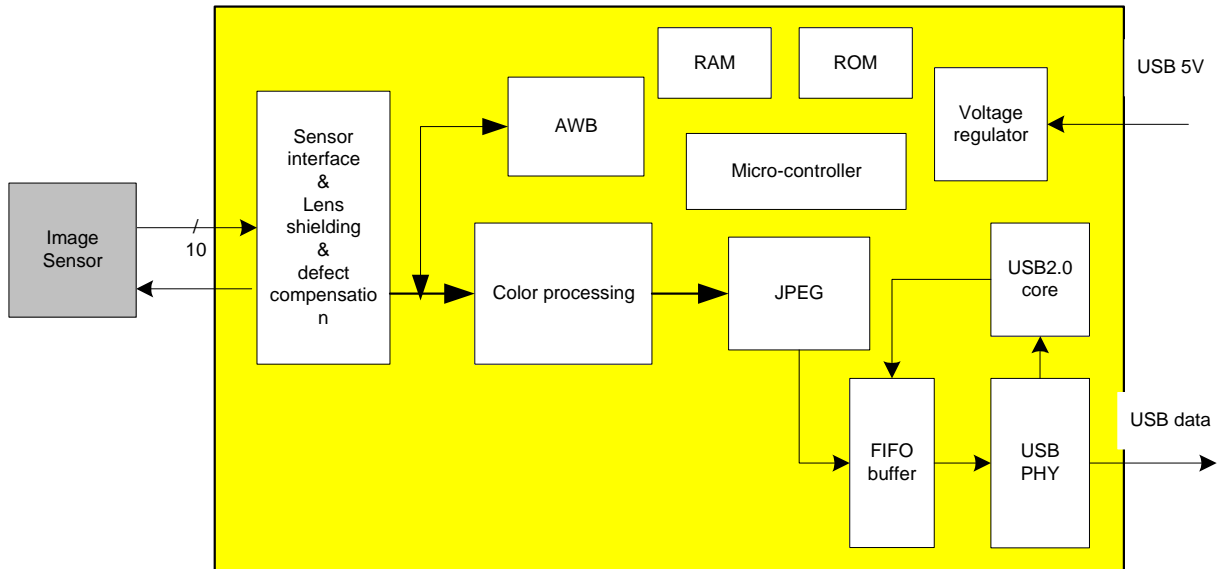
Image Sensor

10

Sensor interface & Lens shielding & defect compensatio n

AWB

RAM

ROM

Voltage regulator

USB 5V

Micro-controller

Color processing

JPEG

USB2.0 core

FIFO buffer

USB PHY

USB data